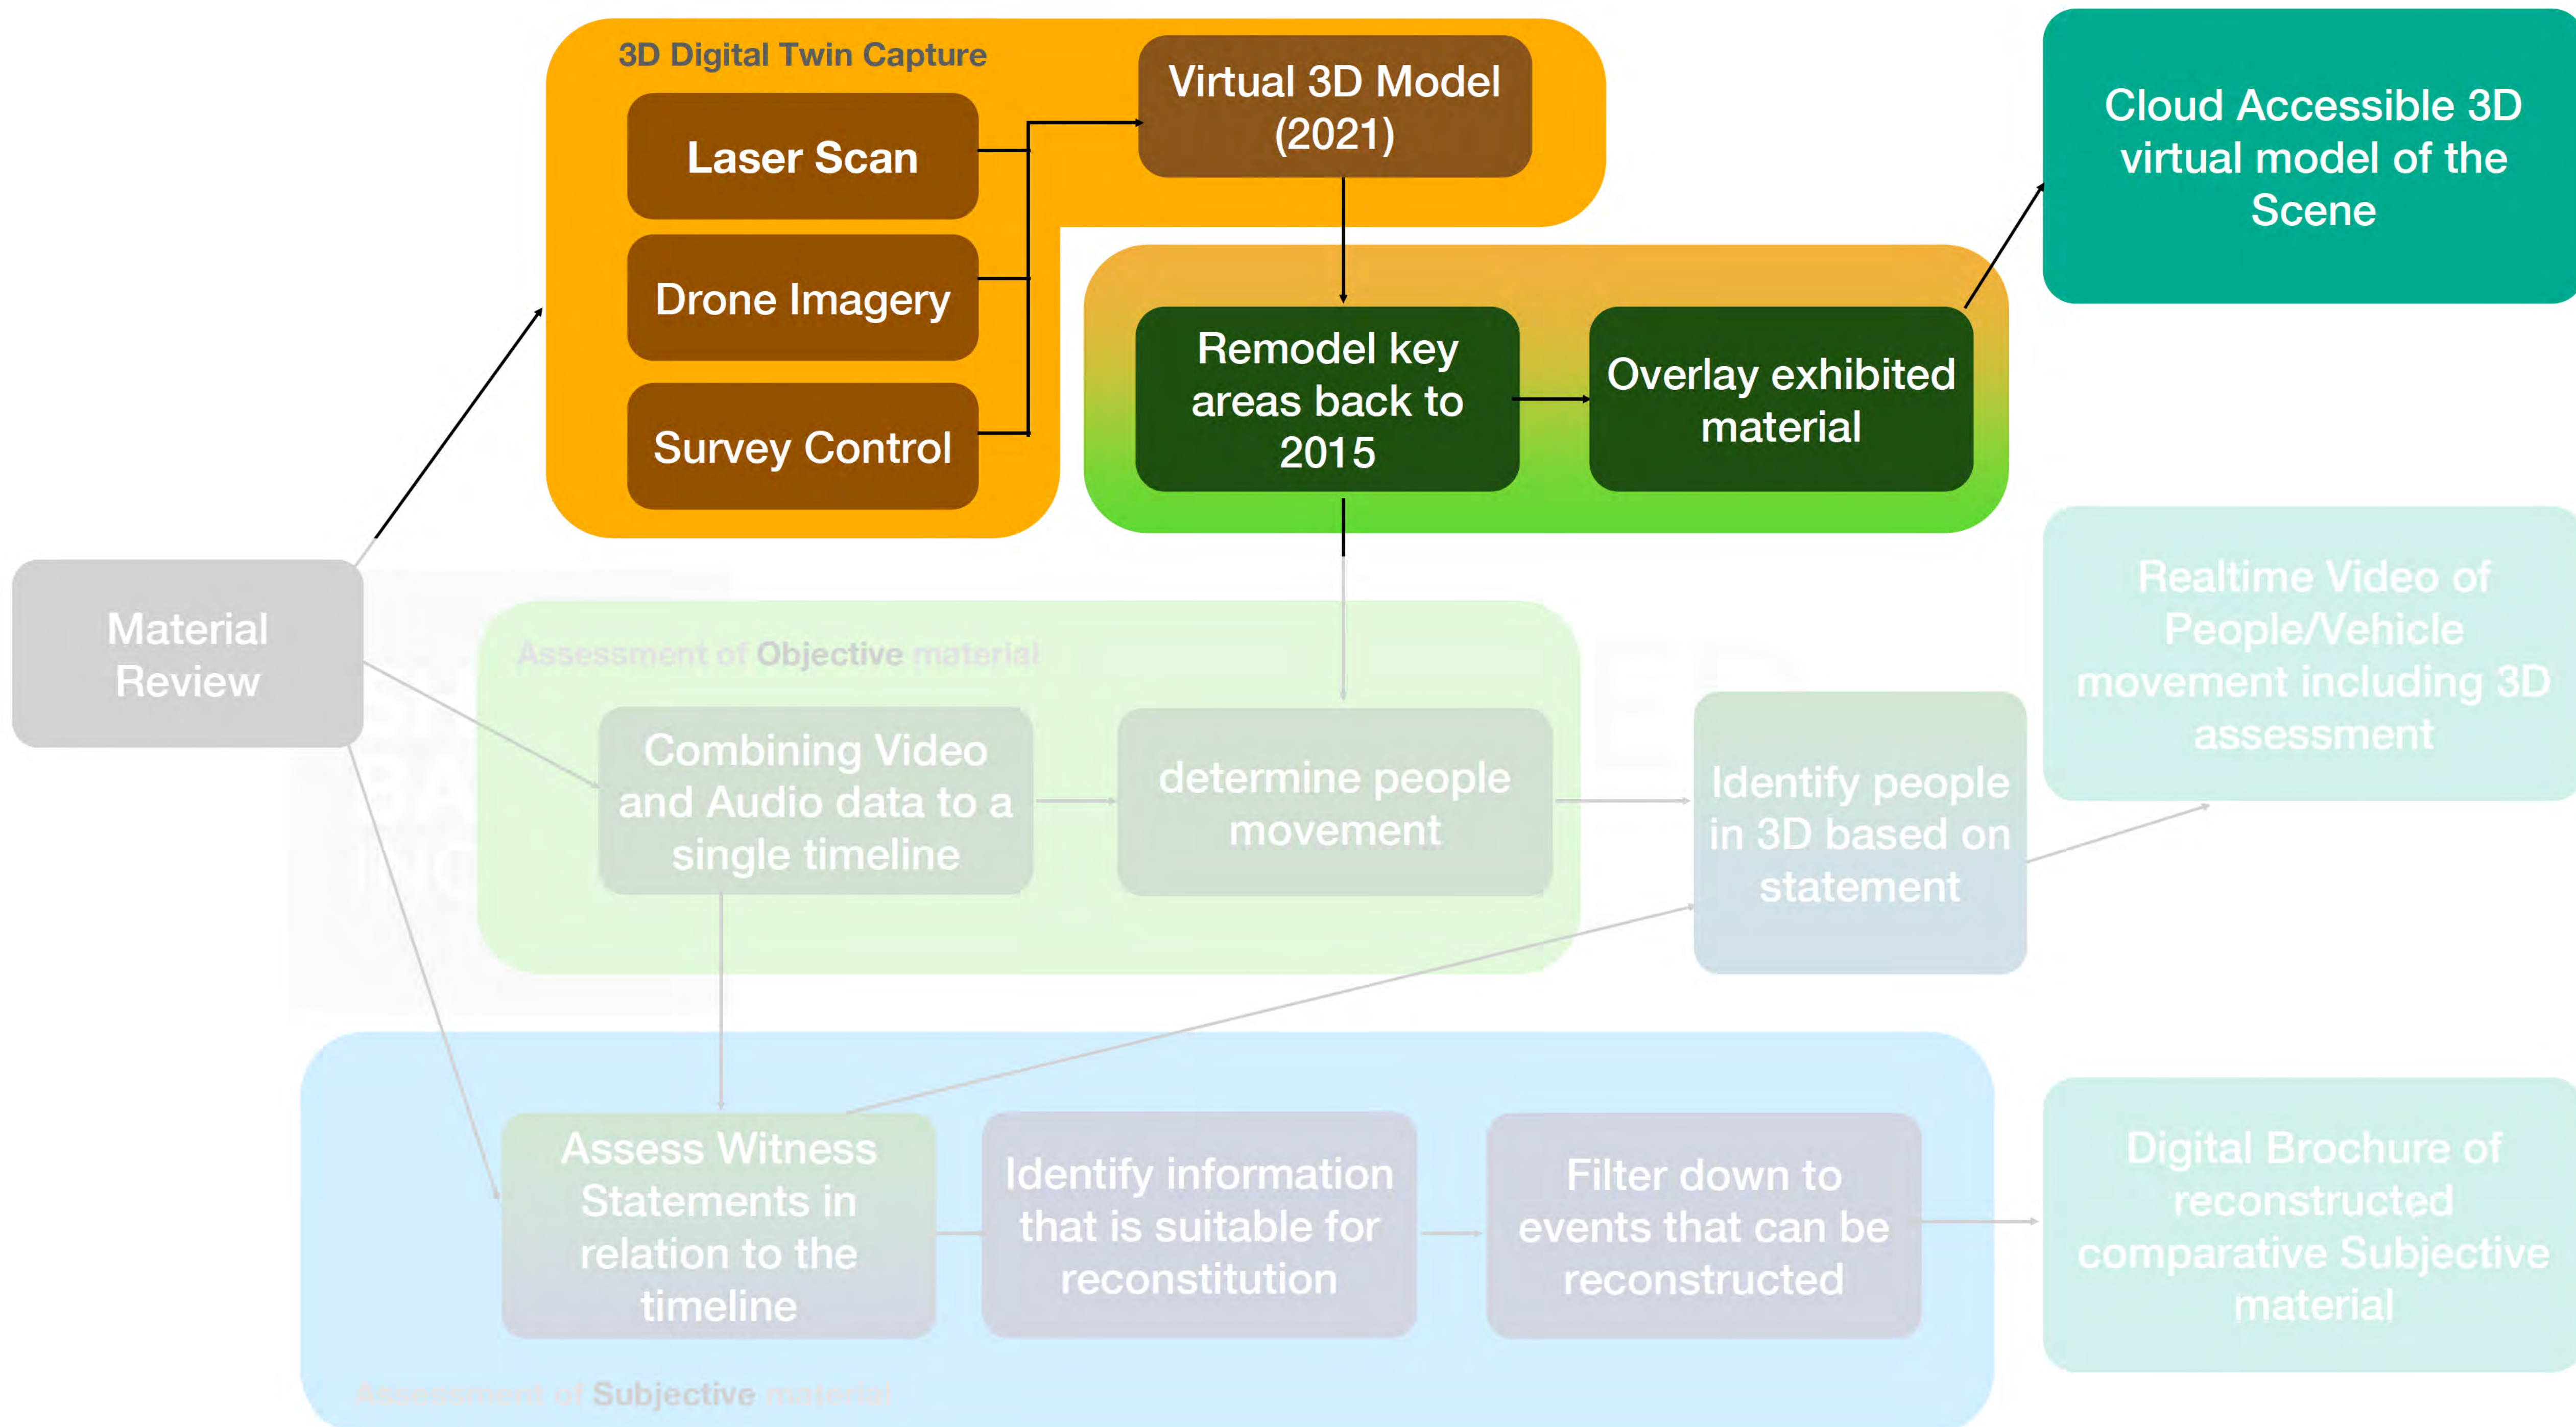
3D Digital Twin Capture

Laser Scan

Drone Imagery

Survey Control

Virtual 3D Model (2021)

Cloud Accessible 3D virtual model of the Scene

Remodel key areas back to 2015

Overlay exhibited material

Material Review

Assessment of Objective material

Combining Video and Audio data to a single timeline

determine people movement

Identify people in 3D based on statement

Realtime Video of People/Vehicle movement including 3D assessment

Assess Witness Statements in relation to the timeline

Identify information that is suitable for reconstitution

Filter down to events that can be reconstructed

Digital Brochure of reconstructed comparative Subjective material

Assessment of Subjective material